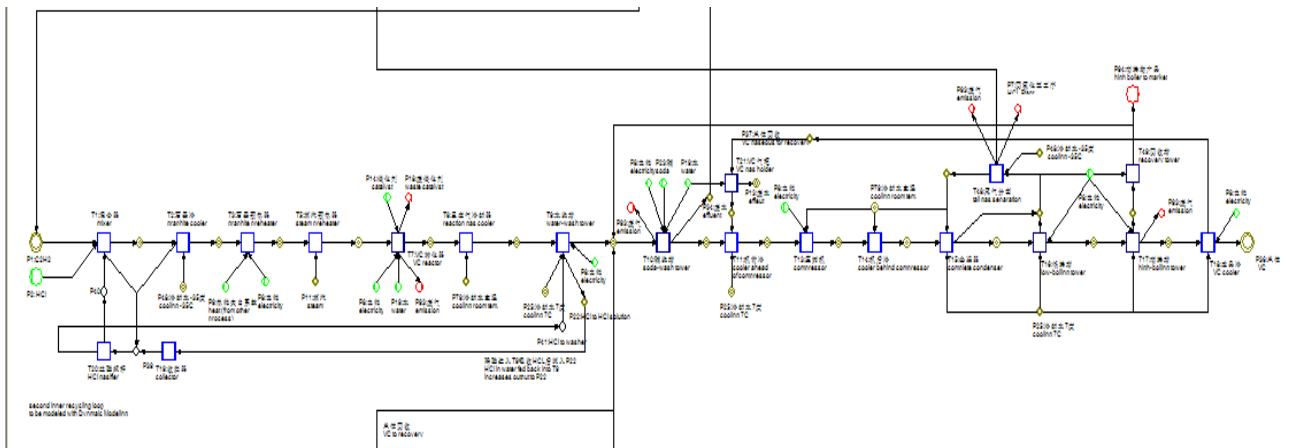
P1:C2H2
P3:HCl
T1混合器 mixer
T2石墨冷却器 graphite cooler
T3石墨预热器 graphite preheater
T5蒸汽预热器 steam preheater
T7VC转化器 VC reactor
T8反应气冷却器 reaction gas cooler
T9水洗塔 water-wash tower
T10碱洗塔 soda-wash tower
T11机前冷却器 cooler ahead of compressor
T12压缩机 compressor
T14机后冷却器 cooler behind compressor
T15全凝器 complete condenser
T16尾气分离 tail gas separation
T18低沸塔 low-boiling tower
T17高沸塔 high-boiling tower
T18成品冷却 VC cooler
T19回收塔 recovery tower
T21VC气柜 VC gas holder
T20盐酸脱析 HCl desorber
T19收集器 collector
P4冷却水-35度 cooling-35C
P5热水或其它流程 heat from other process
P6电 electricity
P11蒸汽 steam
P16催化剂 catalyst
P17废催化剂 waste catalyst
P8电 electricity
P19水 water
P20排放 emission
P7冷却水 cooling room tem.
P22冷却水 cooling TC
P21电 electricity
P23HCl to HCl solution
P41HCl to waste
P24碱 electricity soda
P25碱 water
P13水 water
P26排放 emission
P27排放 effluent
P12废水 effluent
P28冷却水 cooling TC
P29电 electricity
P30冷却水 cooling room tem.
P31VC回收 VC recycle for recovery
P32排放 emission
P33冷却水-35度 cooling-35C
P34电 electricity
P35冷却水 cooling TC
P36高沸物 high boiler to market
P37排放 emission
P38电 electricity
P39成品 VC
P40
P9
脱离进入T9的HCL进入P22 HCl in water fed back into T9 increases outputs P22
second inner recycling loop to be modeled with Dynamic Modeling
尾气回收 VC to recovery